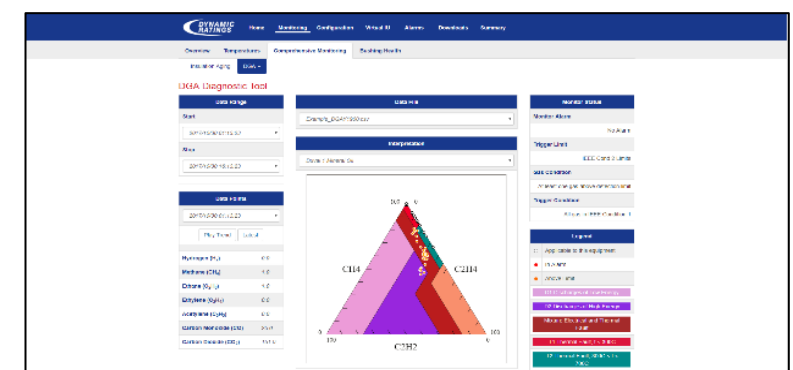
DYNAMIC RATINGS

Home Monitoring Configuration Virtual IO Alarms Downloads Summary

Overview Temperatures Comprehensive Monitoring Bushing Health

Insulation Aging DGA

DGA Diagnostic Tool

Data Range

Start

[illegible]

Stop

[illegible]

Data Points

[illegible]

Play Trend Latest

Hydrogen ($H_2$) 0.0

Methane ($CH_4$) 1.0

Ethane ($C_2H_6$) 0.0

Ethylene ($C_2H_4$) 0.0

Acetylene ($C_2H_2$) 0.0

Carbon Monoxide (CO) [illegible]

Carbon Dioxide ($CO_2$) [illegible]

Data File

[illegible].csv

Interpretation

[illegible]

100

C2H4

CH4

C2H2

0

100

0

100

Monitor Status

Monitor Alarm

No Alarm

Trigger Limit

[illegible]

Gas Condition

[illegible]

Trigger Condition

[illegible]

Legend

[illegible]

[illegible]

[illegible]

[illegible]

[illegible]

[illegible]

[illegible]

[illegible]